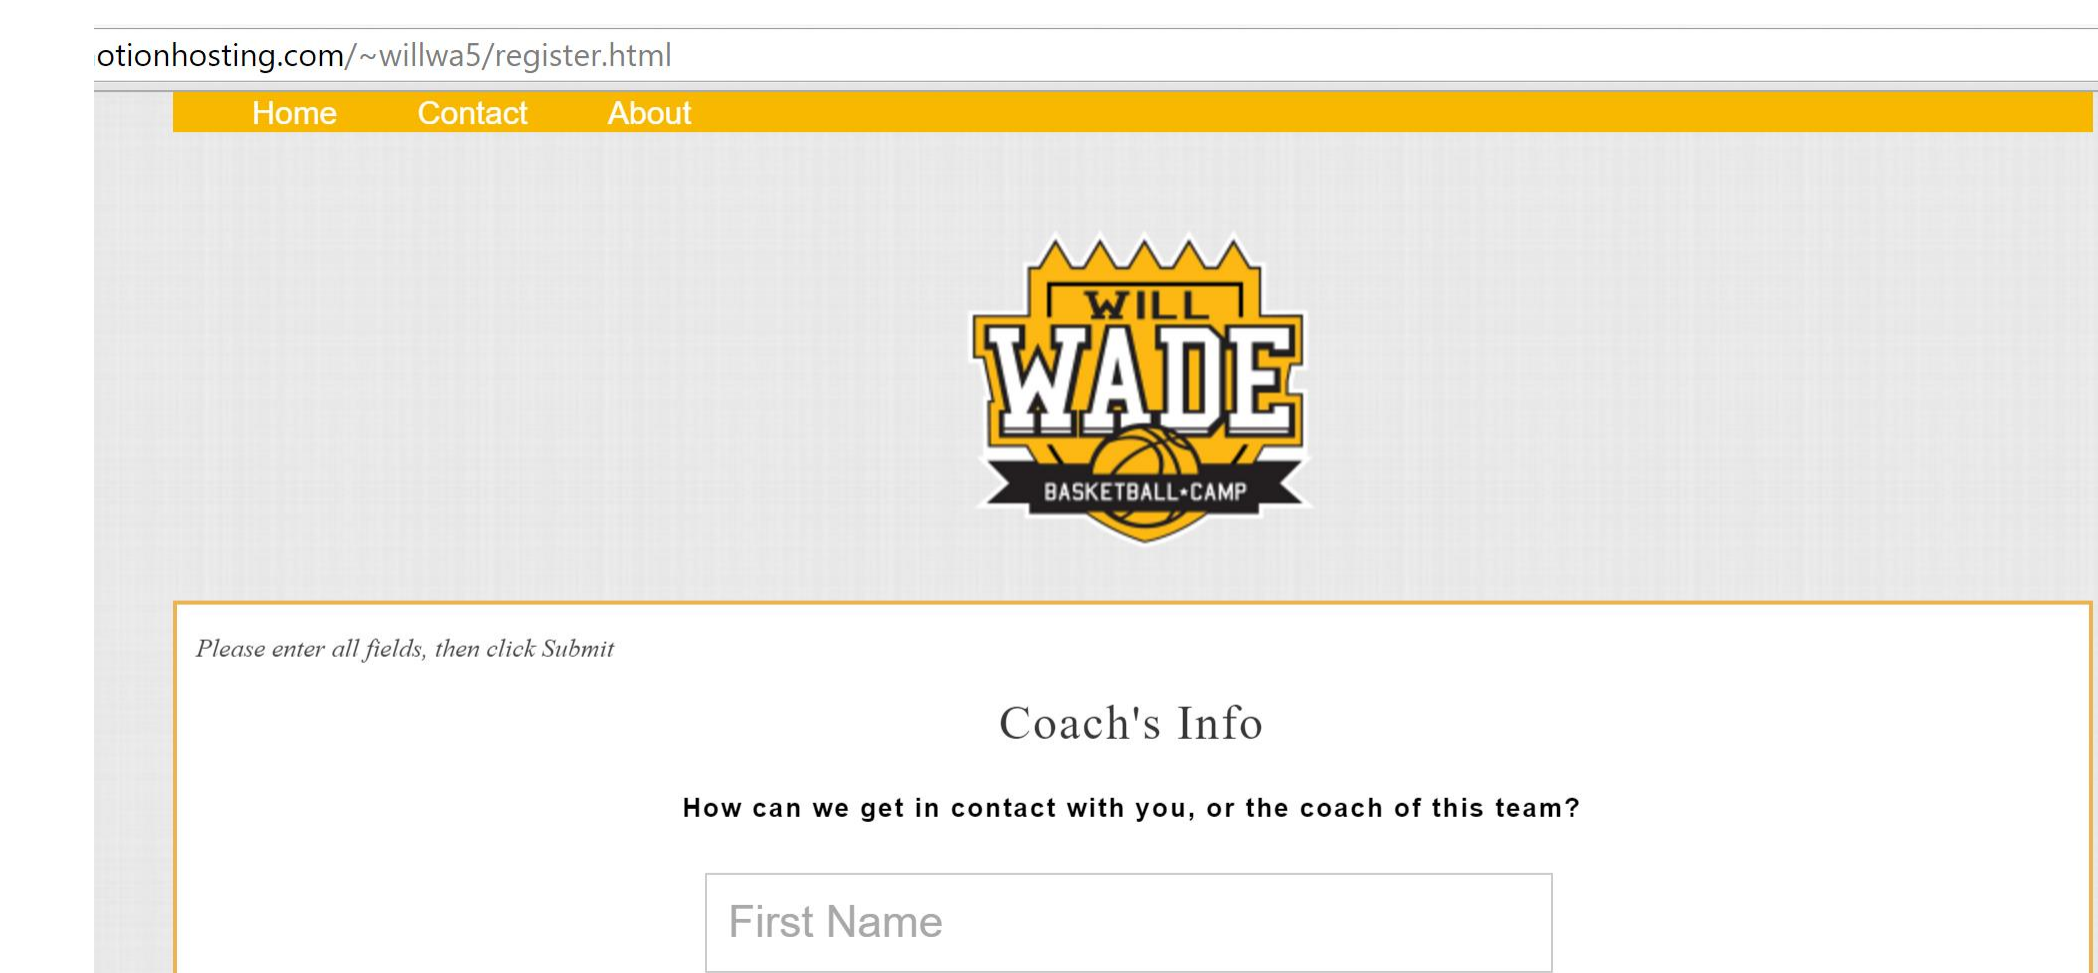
otionhosting.com/~willwa5/register.html

Home Contact About

WILL
WADE
BASKETBALL•CAMP

Please enter all fields, then click Submit

Coach's Info

How can we get in contact with you, or the coach of this team?

First Name